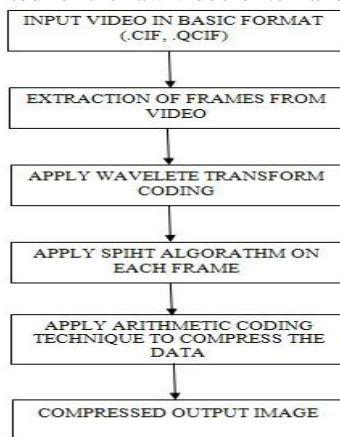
INPUT VIDEO IN BASIC FORMAT (.CIF, .QCIF)

EXTRACTION OF FRAMES FROM VIDEO

APPLY WAVELETE TRANSFORM CODING

APPLY SPIHT ALGORATHM ON EACH FRAME

APPLY ARITHMETIC CODING TECHNIQUE TO COMPRESS THE DATA

COMPRESSED OUTPUT IMAGE